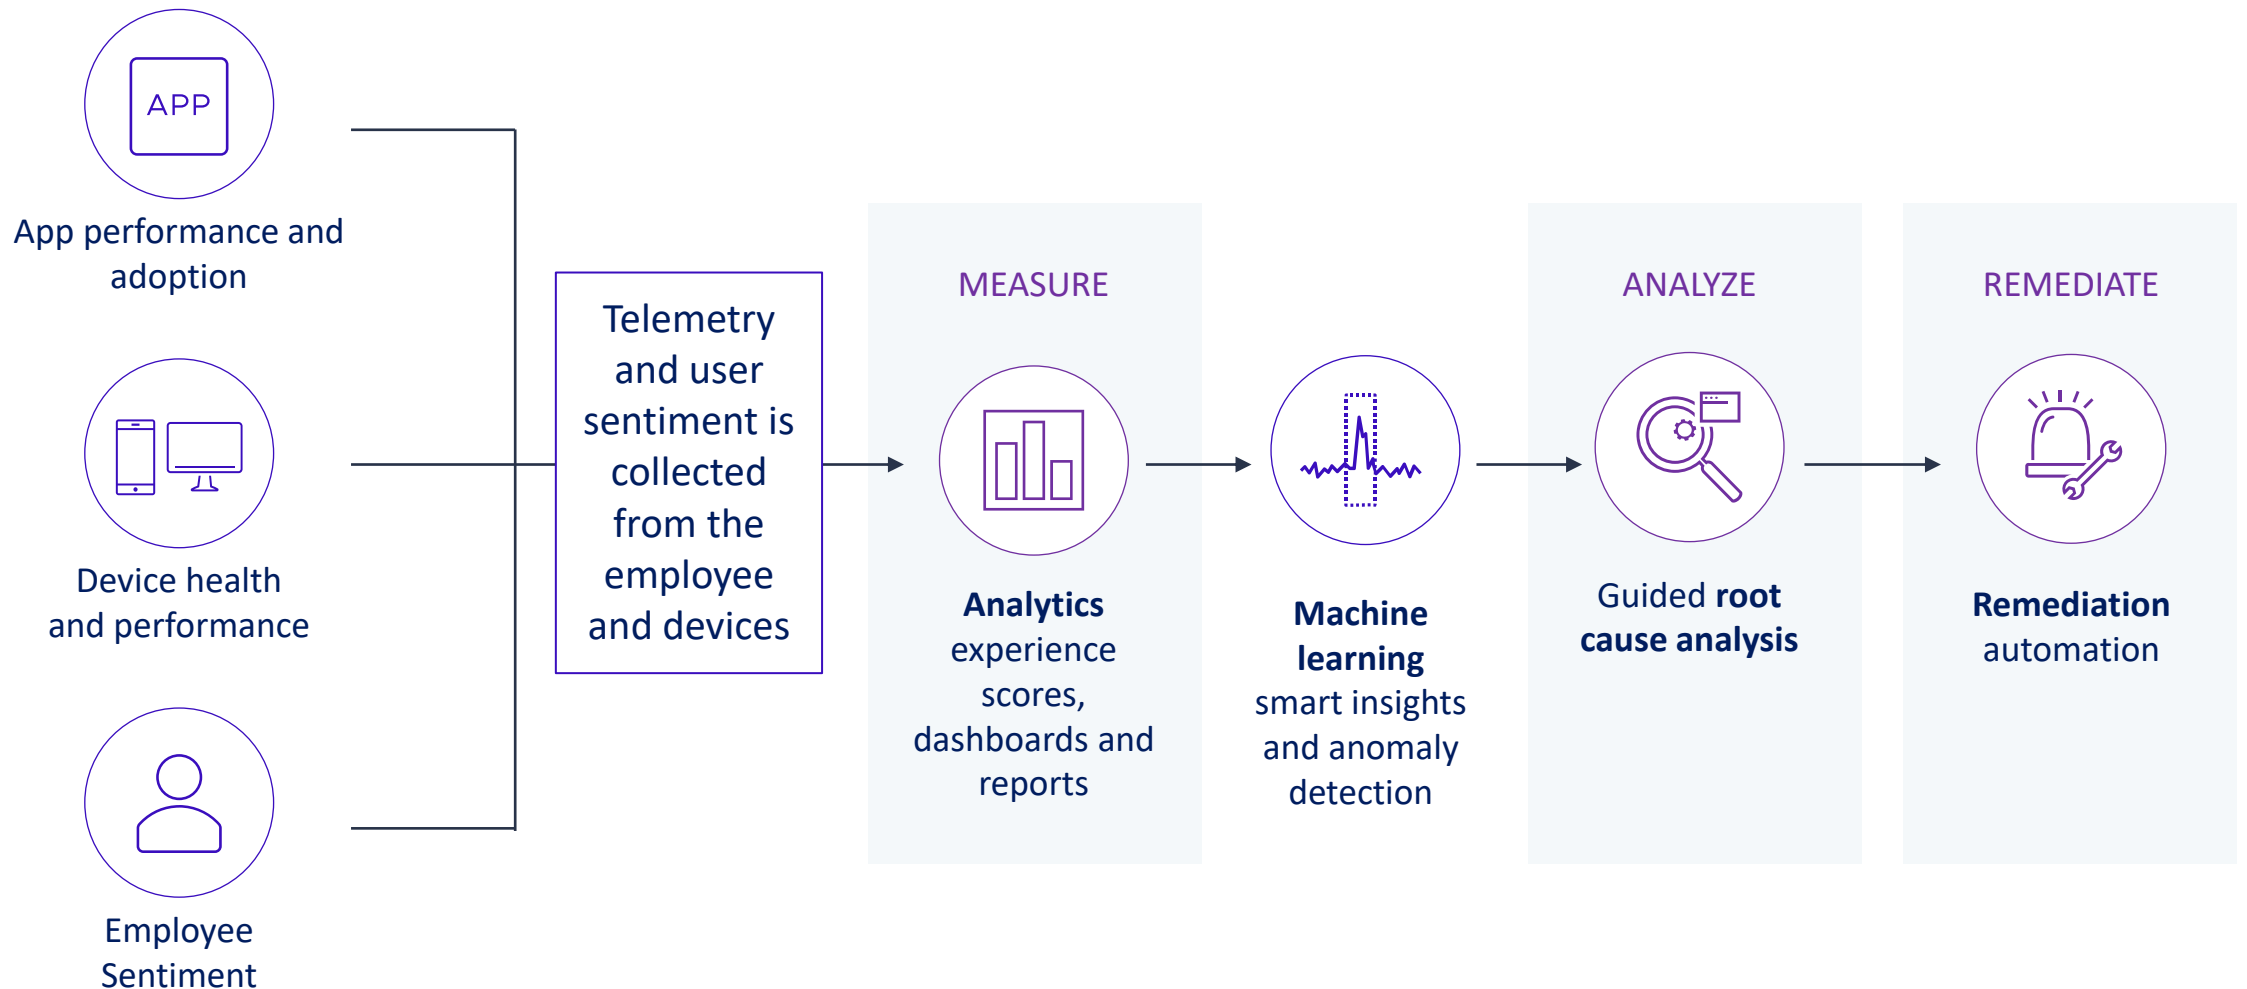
APP

App performance and adoption

Device health and performance

Employee Sentiment

Telemetry and user sentiment is collected from the employee and devices

MEASURE

Analytics experience scores, dashboards and reports

Machine learning smart insights and anomaly detection

ANALYZE

Guided root cause analysis

REMEDIATE

Remediation automation